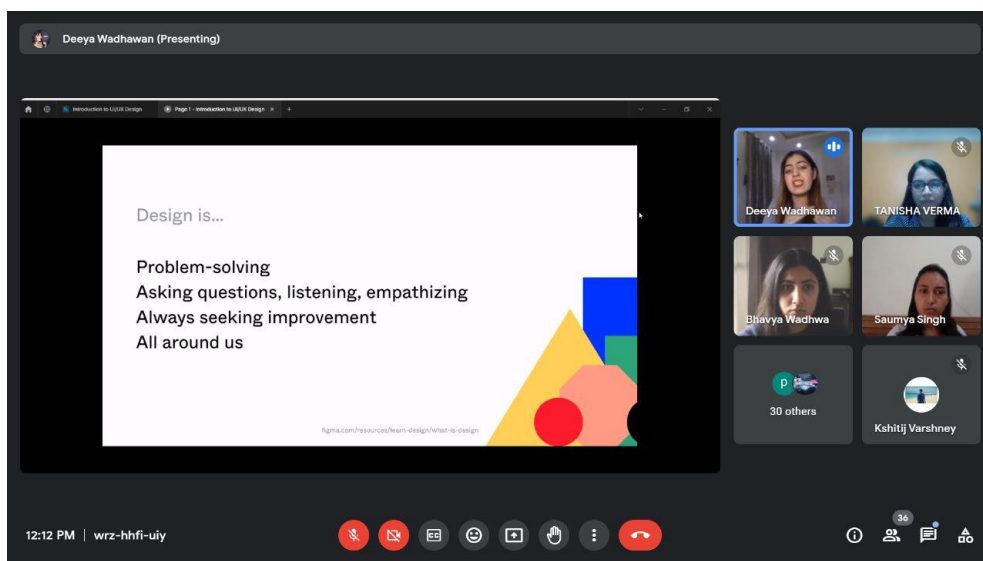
Deeya Wadhawan (Presenting)

Introduction to UI/UX Design

Page 1 - Introduction to UI/UX Design

Design is...

Problem-solving
Asking questions, listening, empathizing
Always seeking improvement
All around us

figma.com/resources/learn-design/what-is-design

Deeya Wadhawan

TANISHA VERMA

Bhavya Wadhwa

Saumya Singh

P

30 others

Kshitij Varshney

12:12 PM | wrz-hhfi-uiy

36